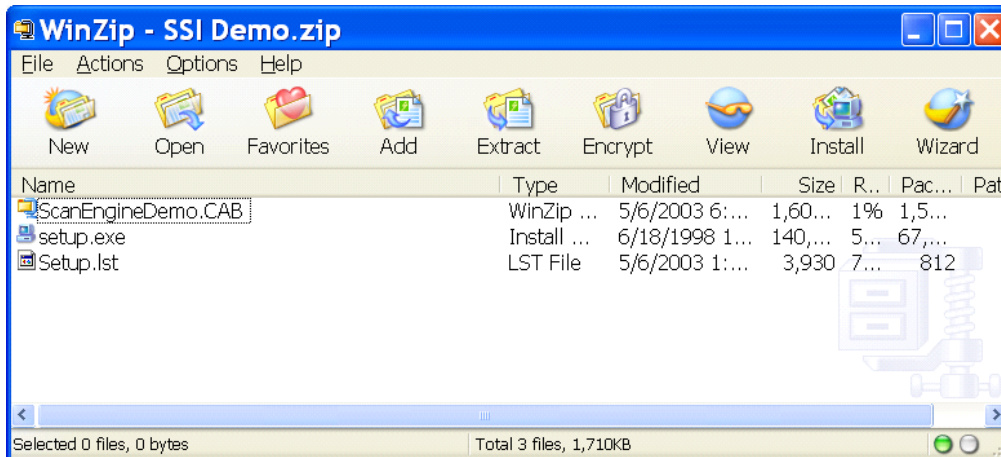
WinZip - SSI Demo.zip

File Actions Options Help

New Open Favorites Add Extract Encrypt View Install Wizard

| Name | Type | Modified | Size | R... | Pac... | Pat |
|---|---|---|---|---|---|---|
| ScanEngineDemo.CAB | WinZip ... | 5/6/2003 6:... | 1,60... | 1% | 1,5... | |
| setup.exe | Install ... | 6/18/1998 1... | 140,... | 5... | 67,... | |
| Setup.lst | LST File | 5/6/2003 1:... | 3,930 | 7... | 812 | |

Selected 0 files, 0 bytes

Total 3 files, 1,710KB